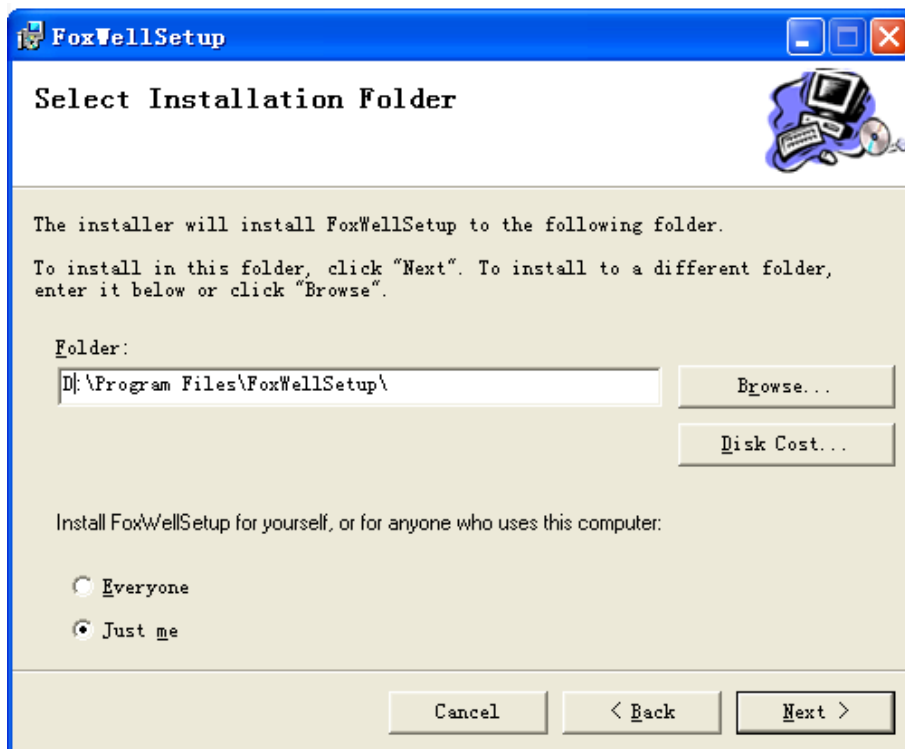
FoxWellSetup

Select Installation Folder

The installer will install FoxWellSetup to the following folder.

To install in this folder, click "Next". To install to a different folder, enter it below or click "Browse".

Folder:

D:\Program Files\FoxWellSetup\

Browse...

Disk Cost...

Install FoxWellSetup for yourself, or for anyone who uses this computer:

Everyone

Just me

Cancel

< Back

Next >